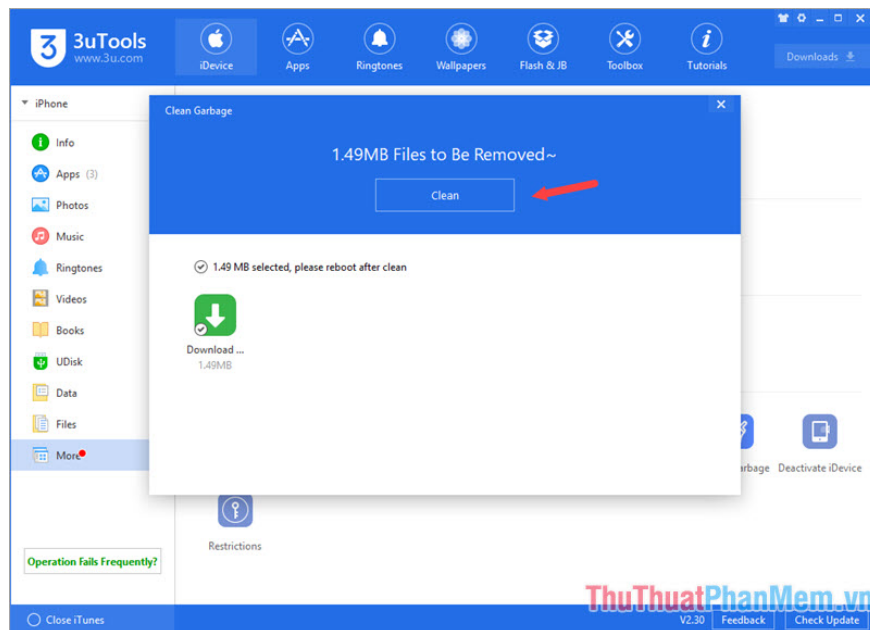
3uTools
www.3u.com

iDevice Apps Ringtones Wallpapers Flash & JB Toolbox Tutorials

Downloads

iPhone

Info
Apps (3)
Photos
Music
Ringtones
Videos
Books
UDisk
Data
Files
More

Operation Fails Frequently?

Close iTunes

Clean Garbage

1.49MB Files to Be Removed~

Clean

1.49 MB selected, please reboot after clean

Download ...
1.49MB

arbage Deactivate iDevice

Restrictions

V2.30 Feedback Check Update

ThuThuatPhanMem.vn